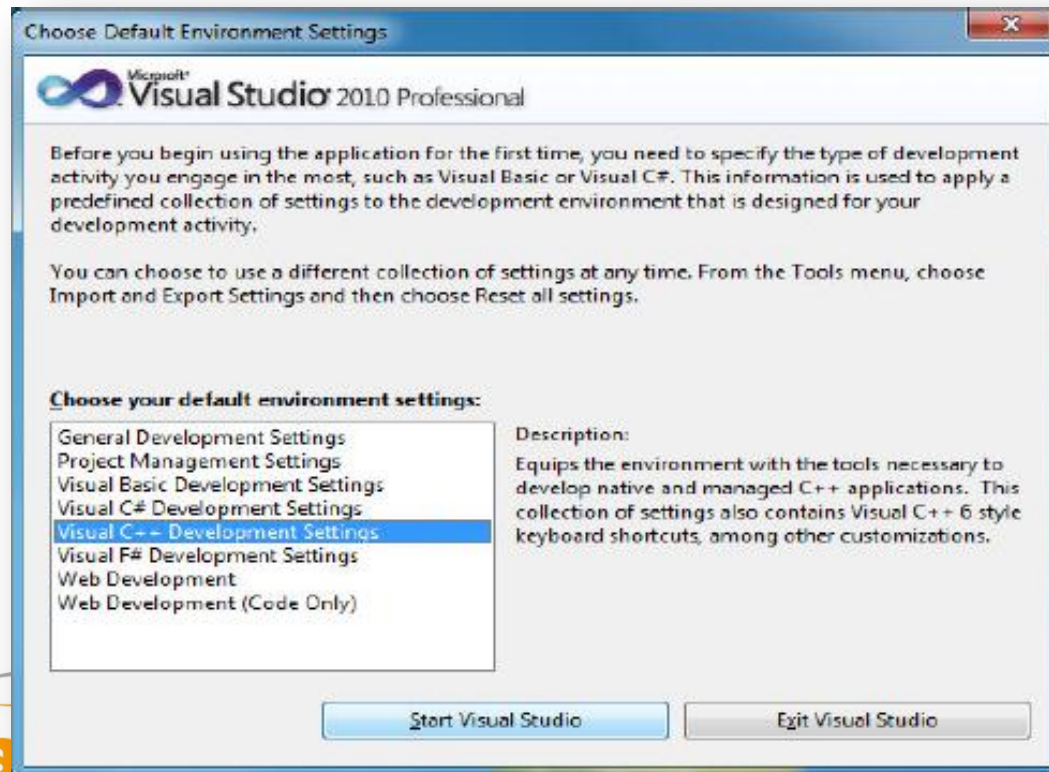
Choose Default Environment Settings

Microsoft Visual Studio 2010 Professional

Before you begin using the application for the first time, you need to specify the type of development activity you engage in the most, such as Visual Basic or Visual C#. This information is used to apply a predefined collection of settings to the development environment that is designed for your development activity.

You can choose to use a different collection of settings at any time. From the Tools menu, choose Import and Export Settings and then choose Reset all settings.

Choose your default environment settings:

General Development Settings
Project Management Settings
Visual Basic Development Settings
Visual C# Development Settings
Visual C++ Development Settings
Visual F# Development Settings
Web Development
Web Development (Code Only)

Description:
Equips the environment with the tools necessary to develop native and managed C++ applications. This collection of settings also contains Visual C++ 6 style keyboard shortcuts, among other customizations.

Start Visual Studio

Exit Visual Studio